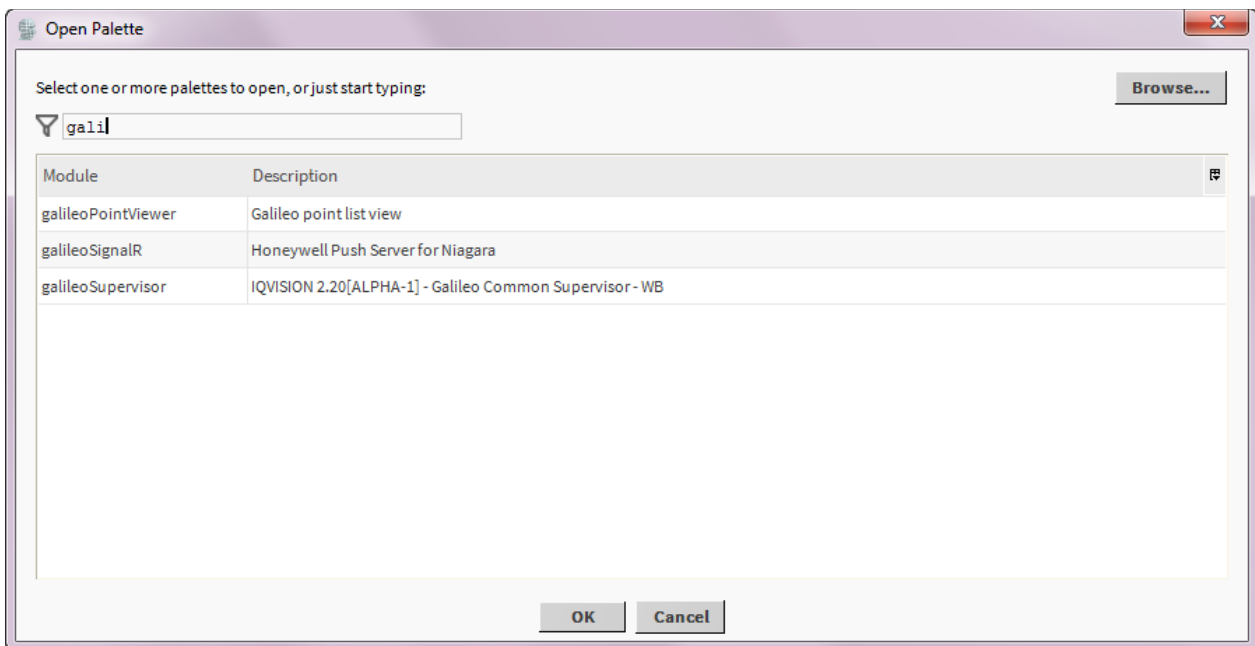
Open Palette

Select one or more palettes to open, or just start typing:

Browse...

gali

| Module | Description |
|---|---|
| galileoPointViewer | Galileo point list view |
| galileoSignalR | Honeywell Push Server for Niagara |
| galileoSupervisor | IQVISION 2.20[ALPHA-1] - Galileo Common Supervisor - WB |

OK Cancel